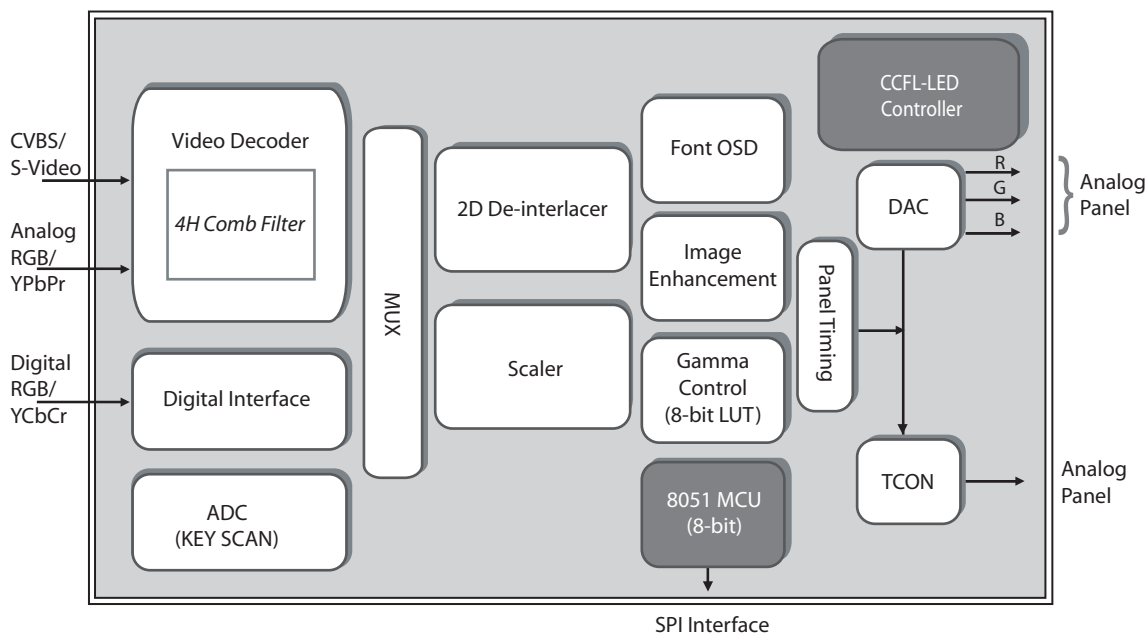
CVBS/
S-Video

Analog
RGB/
YPbPr

Digital
RGB/
YCbCr

Video Decoder

4H Comb Filter

Digital Interface

ADC
(KEY SCAN)

MUX

2D De-interlacer

Scaler

Font OSD

Image
Enhancement

Gamma
Control
(8-bit LUT)

8051 MCU
(8-bit)

Panel Timing

CCFL-LED
Controller

DAC

R
G
B

Analog
Panel

TCON

Analog
Panel

SPI Interface